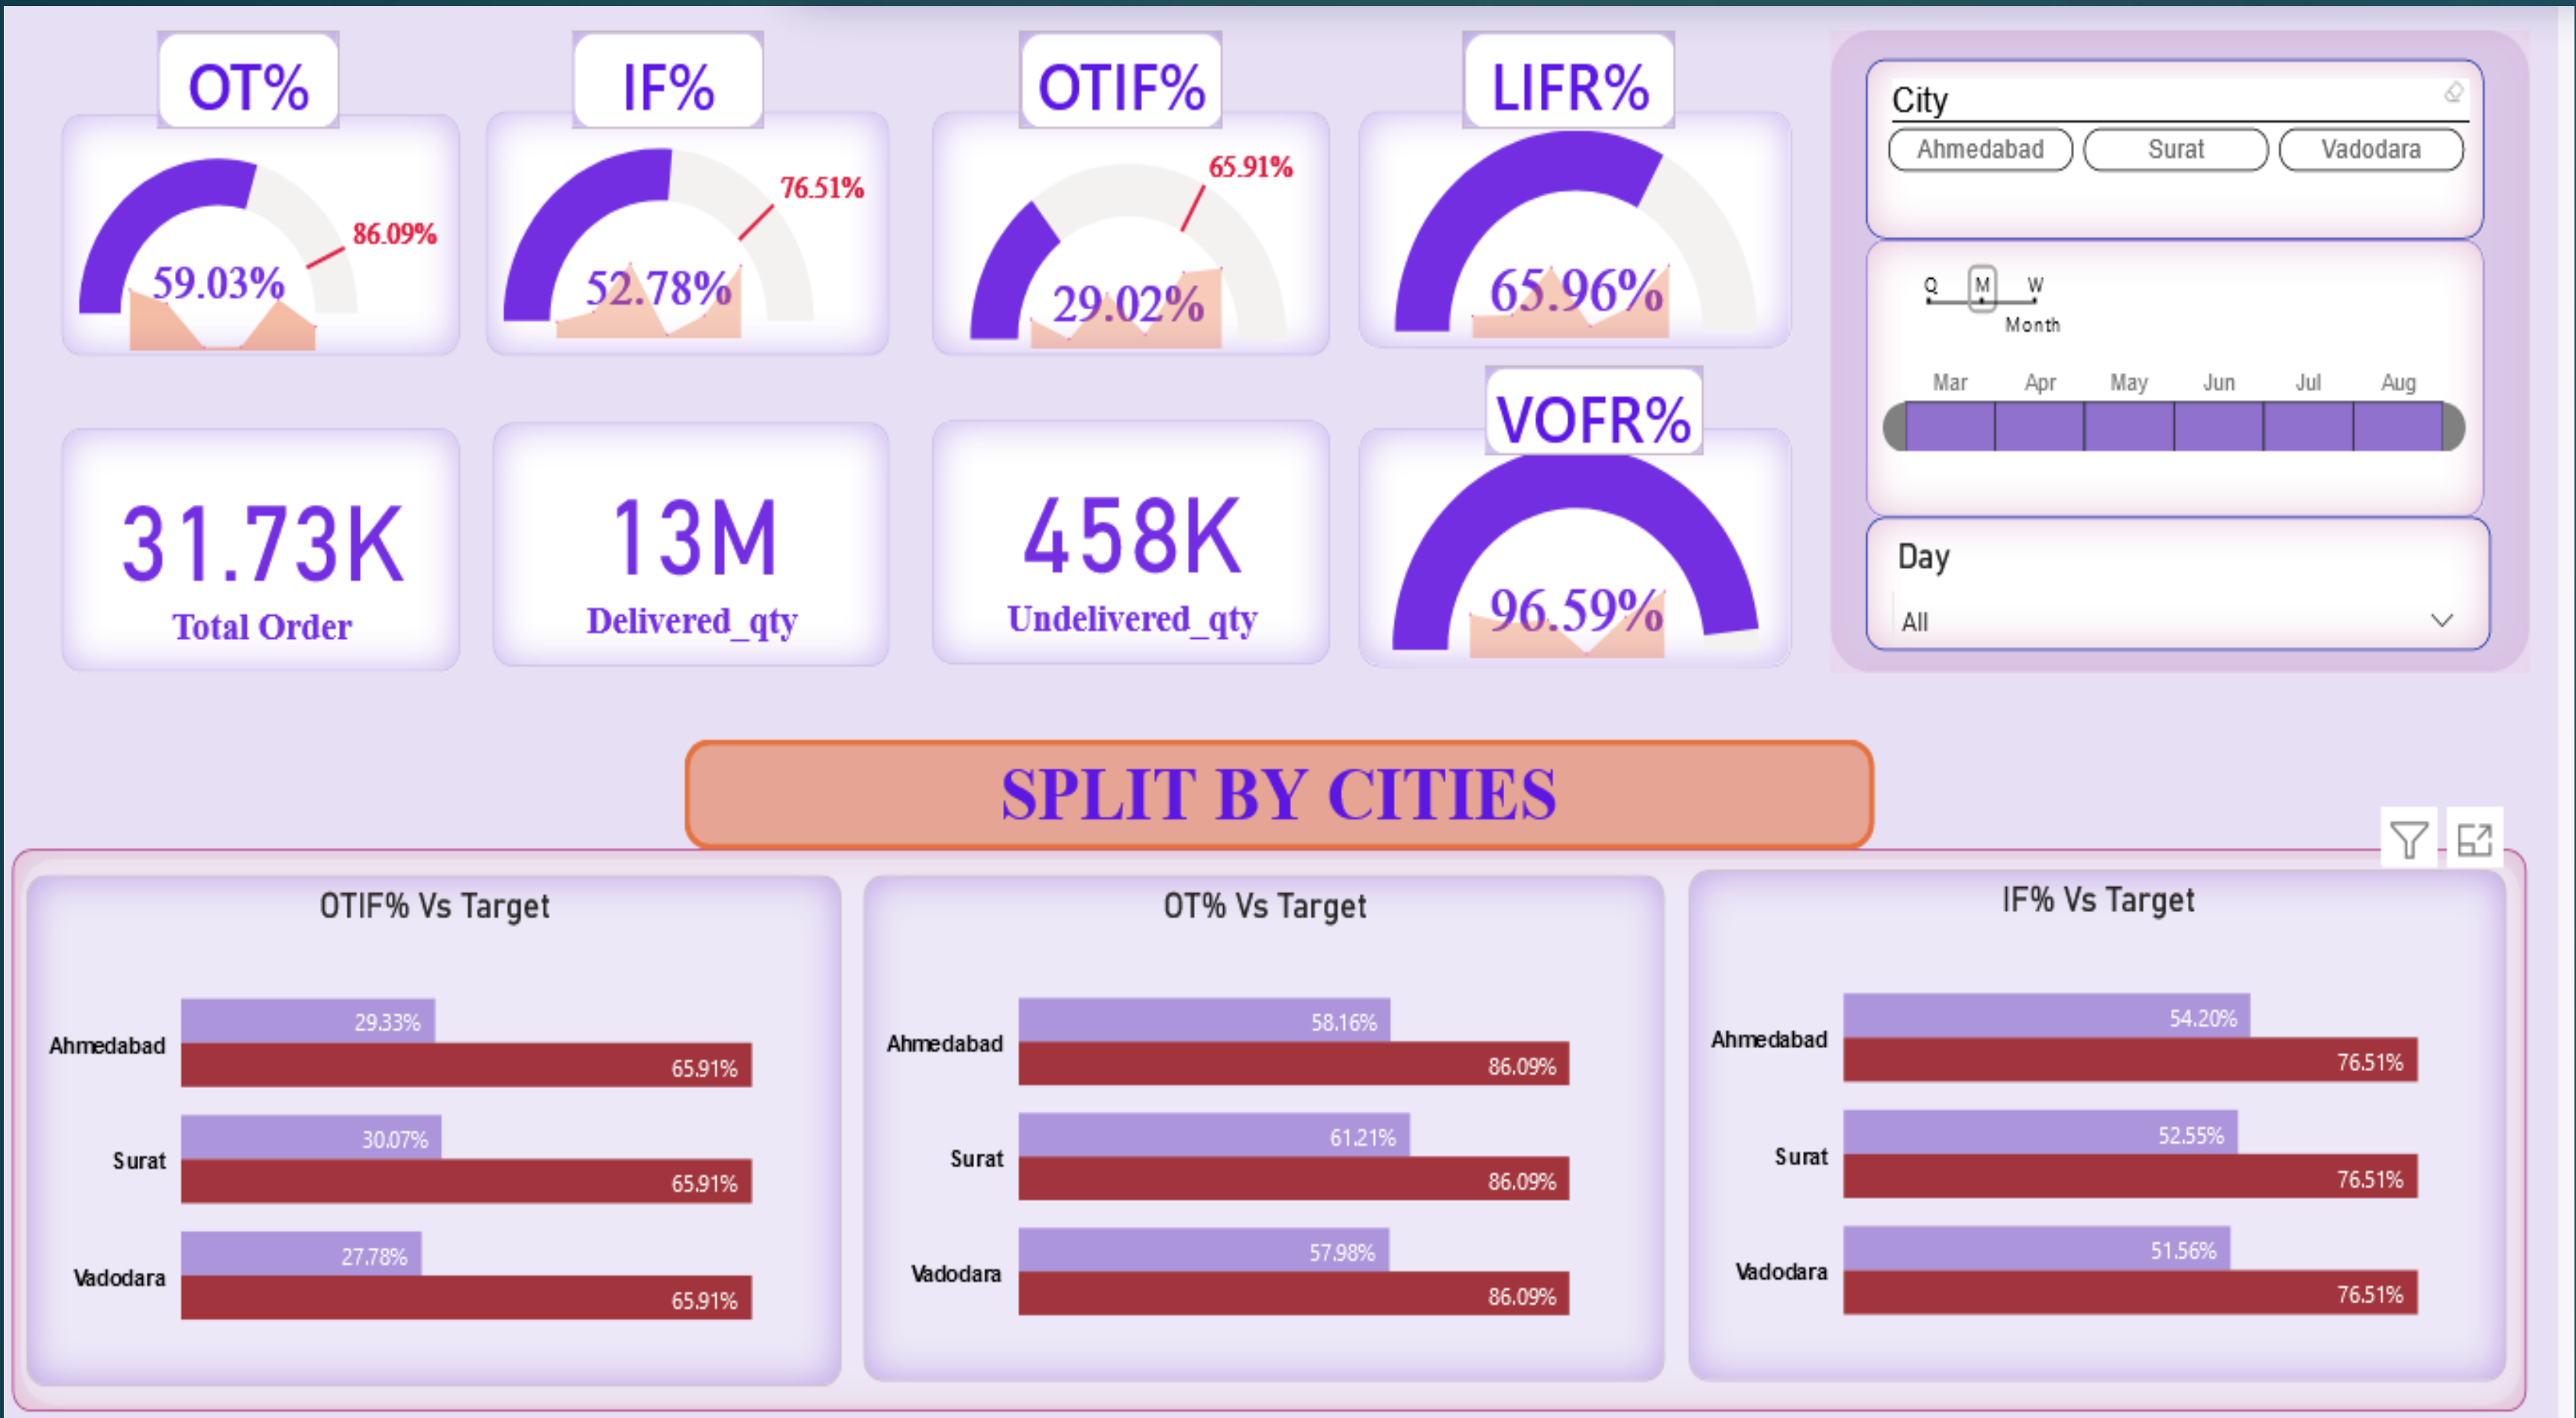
OT%

59.03%

86.09%

IF%

52.78%

76.51%

OTIF%

29.02%

65.91%

LIFR%

65.96%

City

Ahmedabad Surat Vadodara

Q M W

Month

Mar Apr May Jun Jul Aug

31.73K

Total Order

13M

Delivered_qty

458K

Undelivered_qty

VOFR%

96.59%

Day

All

SPLIT BY CITIES

OTIF% Vs Target

| | | |
|---|---|---|
| Ahmedabad | 29.33% | 65.91% |
| Surat | 30.07% | 65.91% |
| Vadodara | 27.78% | 65.91% |

OT% Vs Target

| | | |
|---|---|---|
| Ahmedabad | 58.16% | 86.09% |
| Surat | 61.21% | 86.09% |
| Vadodara | 57.98% | 86.09% |

IF% Vs Target

| | | |
|---|---|---|
| Ahmedabad | 54.20% | 76.51% |
| Surat | 52.55% | 76.51% |
| Vadodara | 51.56% | 76.51% |